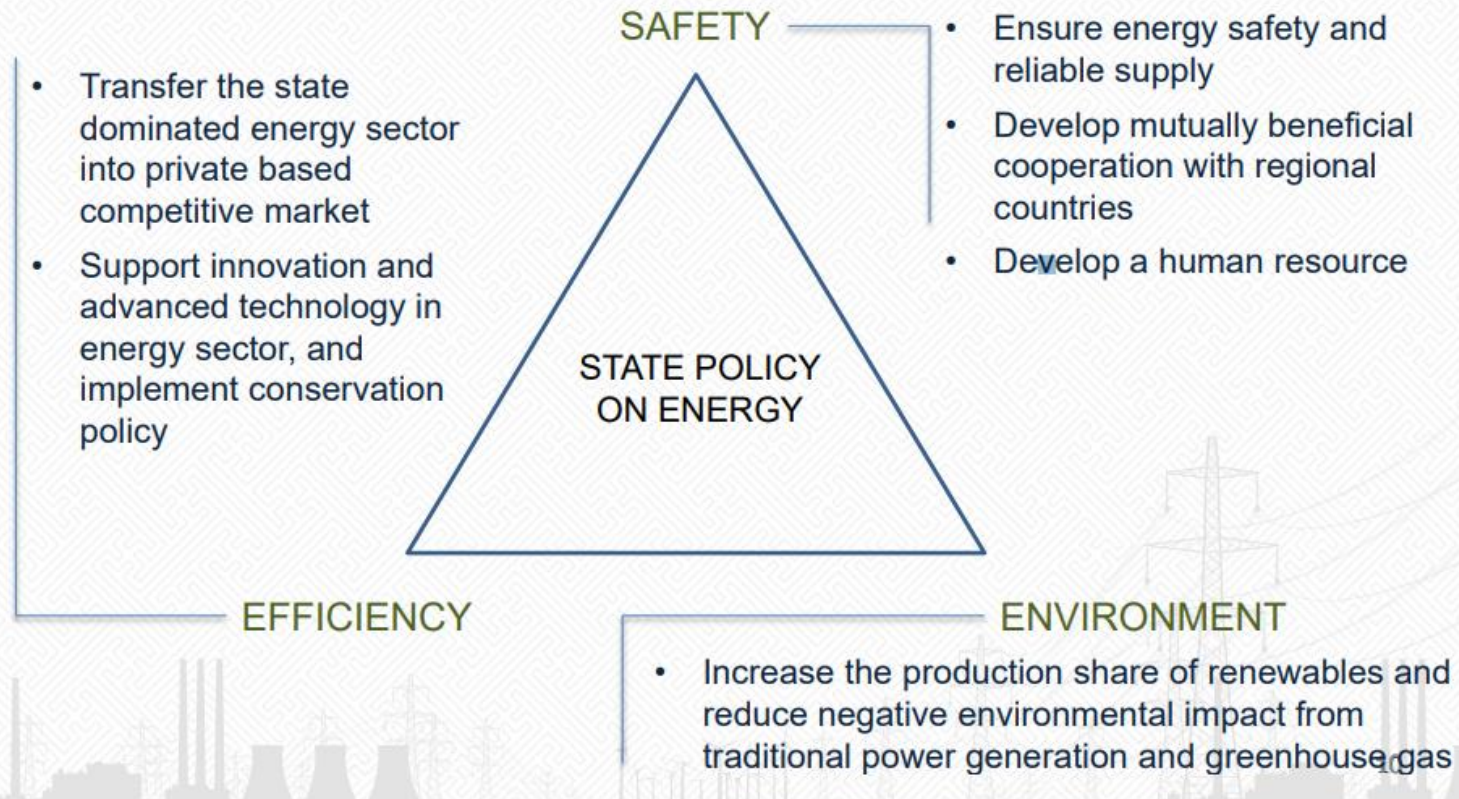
SAFETY

• Ensure energy safety and reliable supply
• Develop mutually beneficial cooperation with regional countries
• Develop a human resource

• Transfer the state dominated energy sector into private based competitive market
• Support innovation and advanced technology in energy sector, and implement conservation policy

STATE POLICY ON ENERGY

EFFICIENCY

ENVIRONMENT

• Increase the production share of renewables and reduce negative environmental impact from traditional power generation and greenhouse gas

10